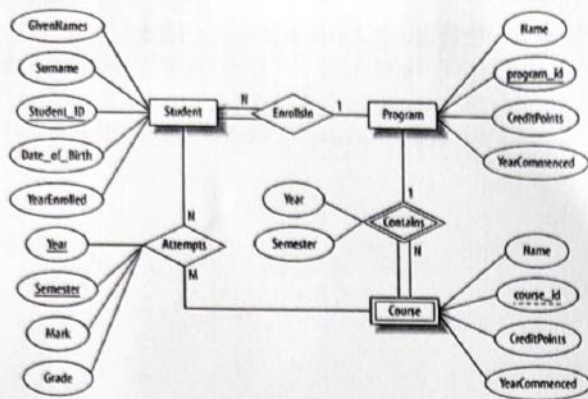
GivenNames
Surname
Student_ID
Date_of_Birth
YearEnrolled
Student
N
EnrolsIn
1
Program
Name
program_id
CreditPoints
YearCommenced
N
Year
Semester
Contains
1
N
Year
Semester
Mark
Grade
Attempts
M
Course
Name
course_id
CreditPoints
YearCommenced